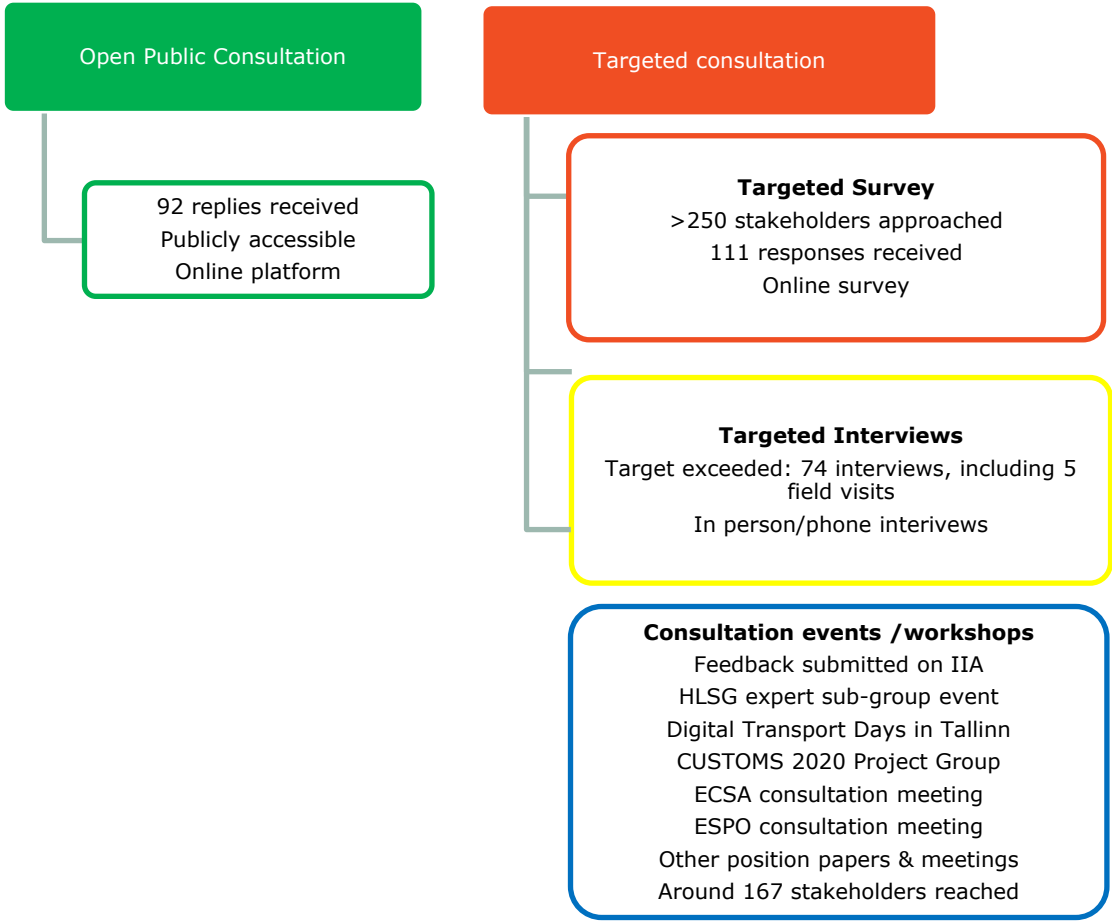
Open Public Consultation

92 replies received
Publicly accessible
Online platform

Targeted consultation

**Targeted Survey**
>250 stakeholders approached
111 responses received
Online survey

**Targeted Interviews**
Target exceeded: 74 interviews, including 5 field visits
In person/phone interivews

**Consultation events /workshops**
Feedback submitted on IIA
HLSG expert sub-group event
Digital Transport Days in Tallinn
CUSTOMS 2020 Project Group
ECSA consultation meeting
ESPO consultation meeting
Other position papers & meetings
Around 167 stakeholders reached